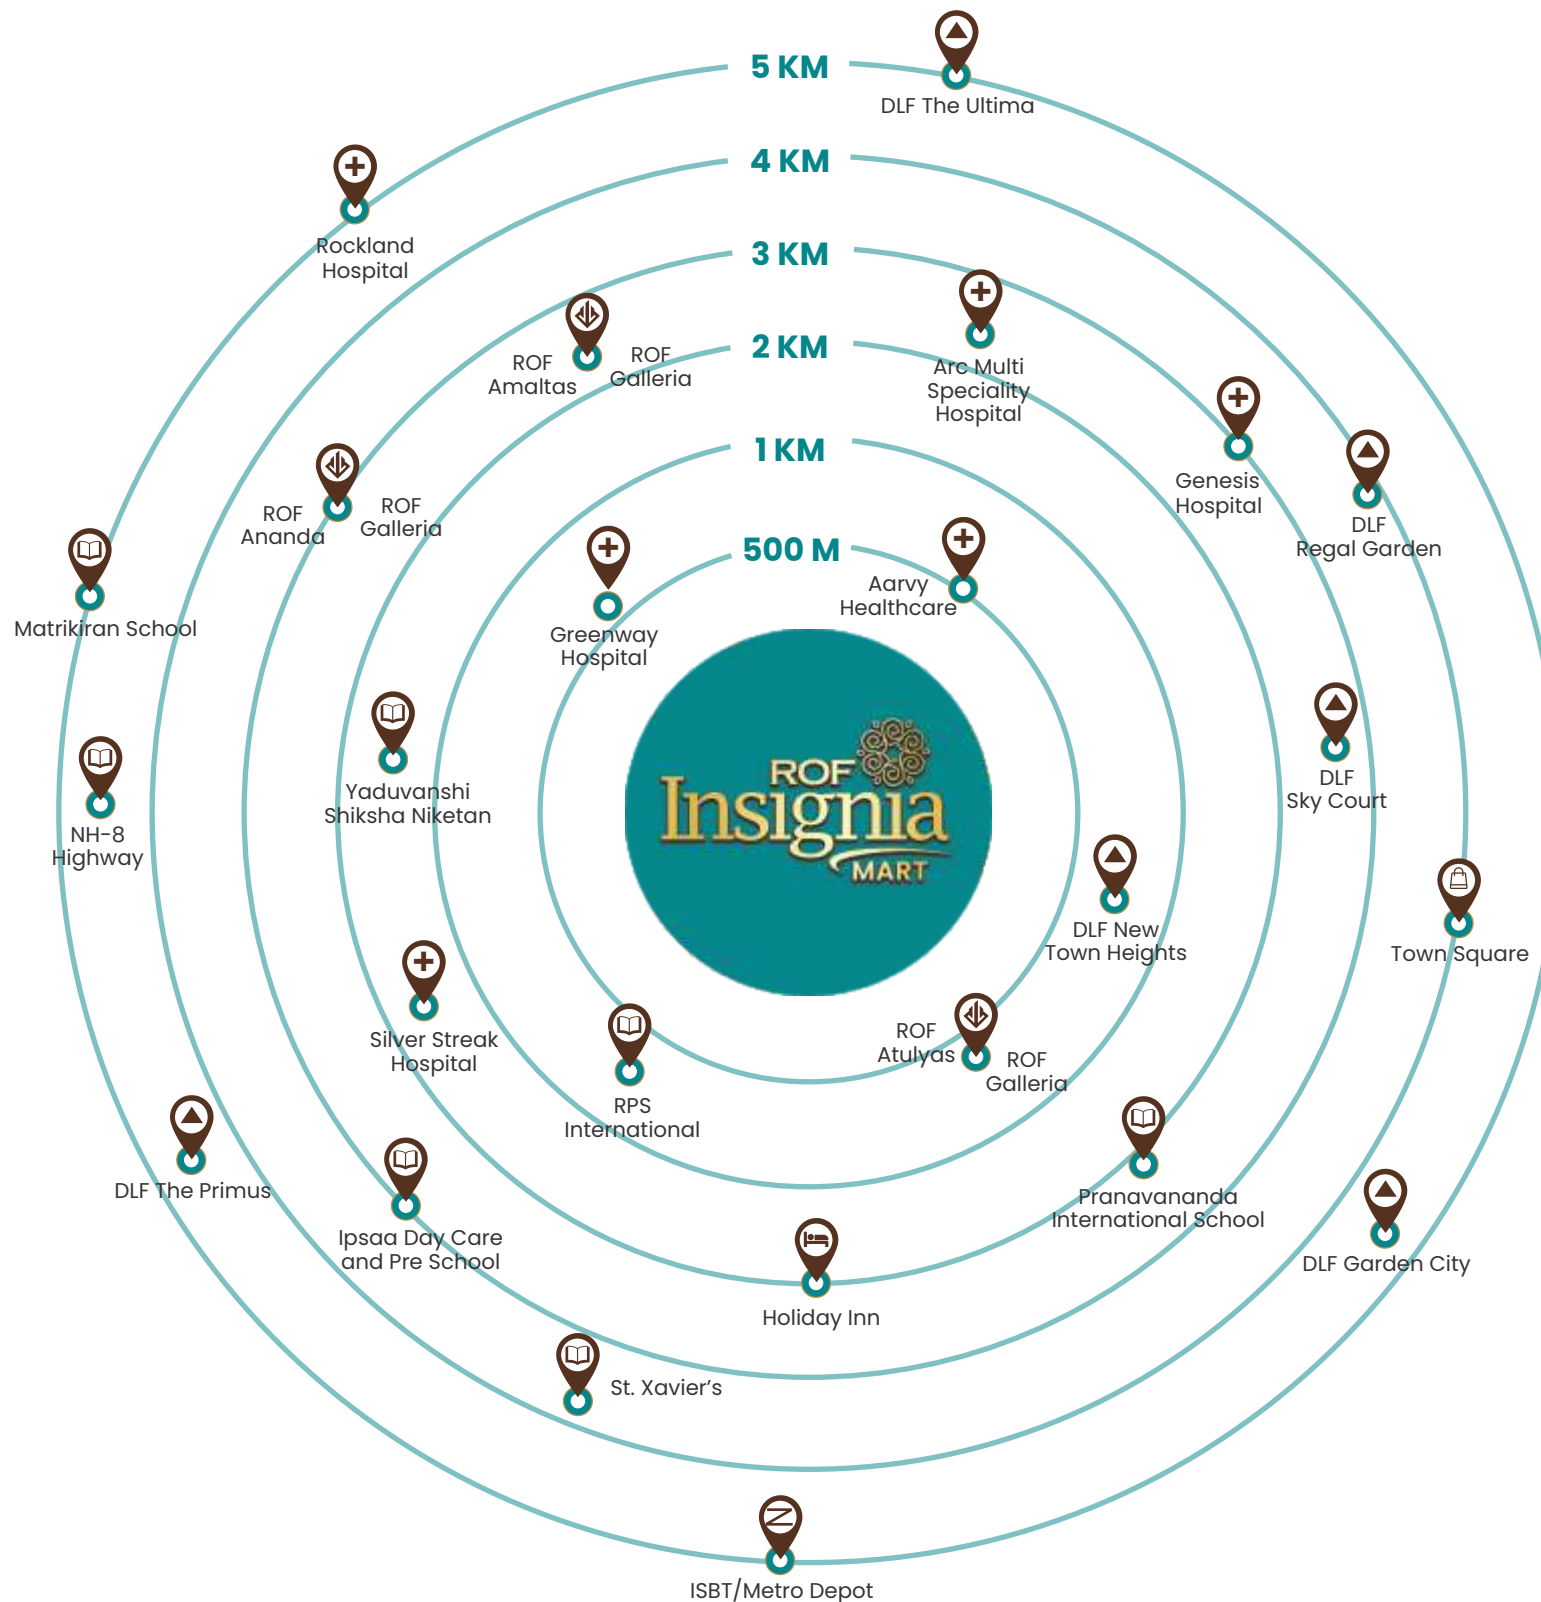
5 KM

DLF The Ultima

4 KM

Rockland Hospital

3 KM

ROF Amaltas

ROF Galleria

2 KM

Arc Multi Speciality Hospital

Genesis Hospital

DLF Regal Garden

1 KM

ROF Ananda

ROF Galleria

Matrikiran School

500 M

Greenway Hospital

Aarvy Healthcare

ROF Insignia MART

Yaduvanshi Shiksha Niketan

DLF Sky Court

NH-8 Highway

DLF New Town Heights

Town Square

Silver Streak Hospital

RPS International

ROF Atulyas

ROF Galleria

DLF The Primus

Ipsaa Day Care and Pre School

Pranavananda International School

DLF Garden City

Holiday Inn

St. Xavier's

ISBT/Metro Depot